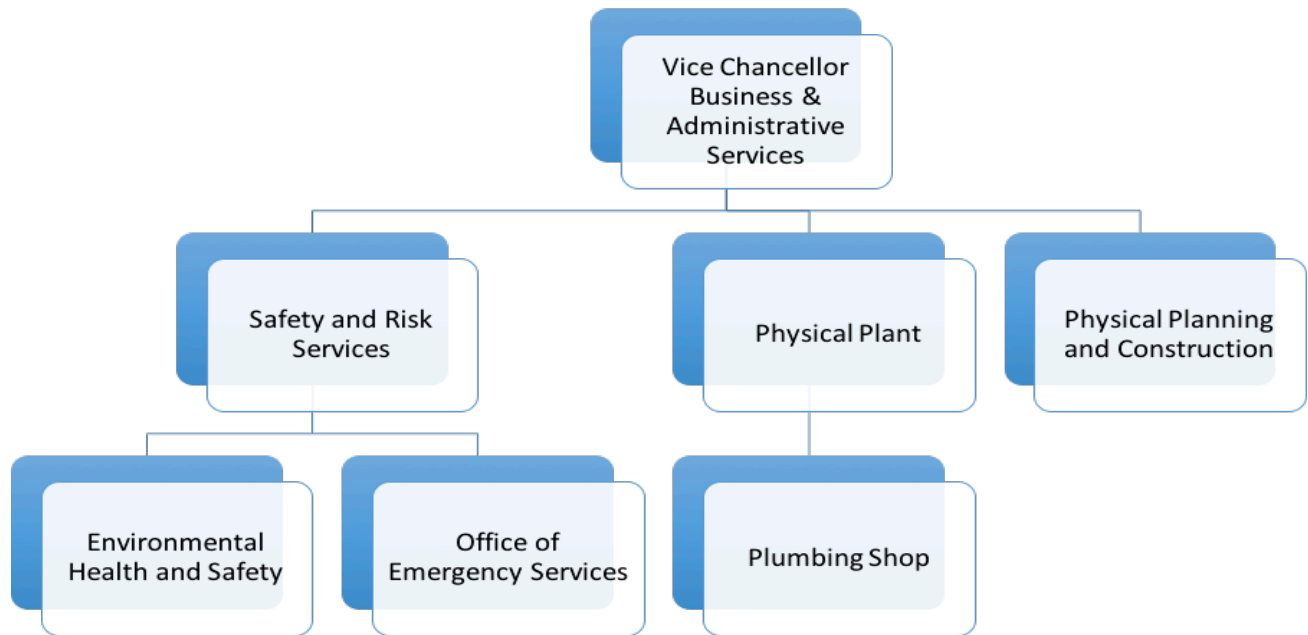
Vice Chancellor Business & Administrative Services

Safety and Risk Services

Physical Plant

Physical Planning and Construction

Environmental Health and Safety

Office of Emergency Services

Plumbing Shop